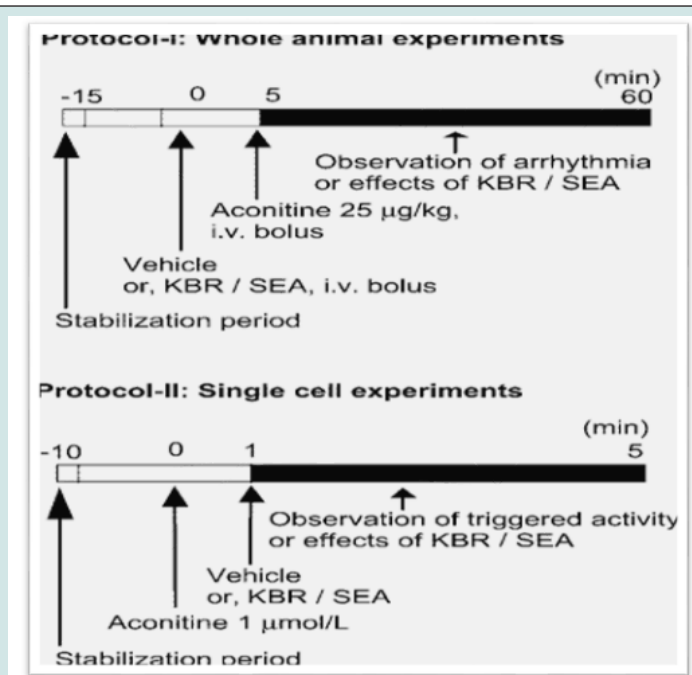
Protocol-I: Whole animal experiments

(min)
-15 0 5 60

Observation of arrhythmia or effects of KBR / SEA

Aconitine 25 μg/kg, i.v. bolus

Vehicle or, KBR / SEA, i.v. bolus

Stabilization period

Protocol-II: Single cell experiments

(min)
-10 0 1 5

Observation of triggered activity or effects of KBR / SEA

Vehicle or, KBR / SEA

Aconitine 1 μmol/L

Stabilization period